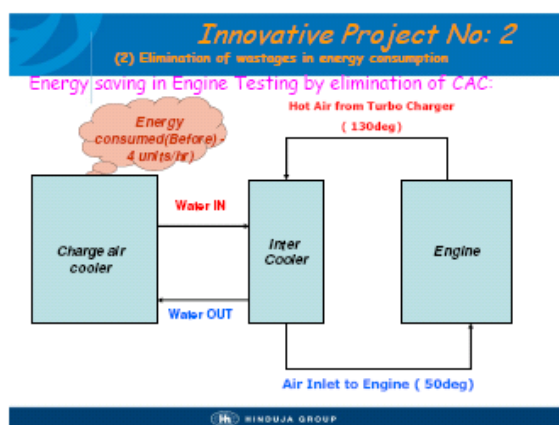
Innovative Project No: 2

(2) Elimination of wastages in energy consumption

Energy saving in Engine Testing by elimination of CAC:

Energy consumed(Before) - 4 units/hr)

Hot Air from Turbo Charger ( 130deg)

Water IN

Charge air cooler

Inter Cooler

Engine

Water OUT

Air Inlet to Engine ( 50deg)

HINDUJA GROUP